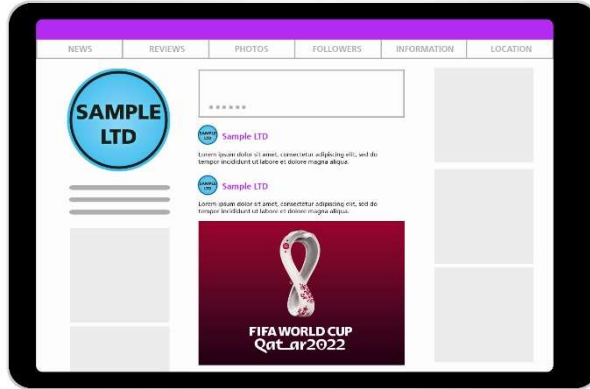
NEWS | REVIEWS | PHOTOS | FOLLOWERS | INFORMATION | LOCATION

SAMPLE LTD

••••••

SAMPLE LTD Sample LTD

Lorem ipsum dolor sit amet, consectetur adipiscing elit, sed do tempor incididunt ut labore et dolore magna aliqua.

SAMPLE LTD Sample LTD

Lorem ipsum dolor sit amet, consectetur adipiscing elit, sed do tempor incididunt ut labore et dolore magna aliqua.

FIFA WORLD CUP
Qatar2022